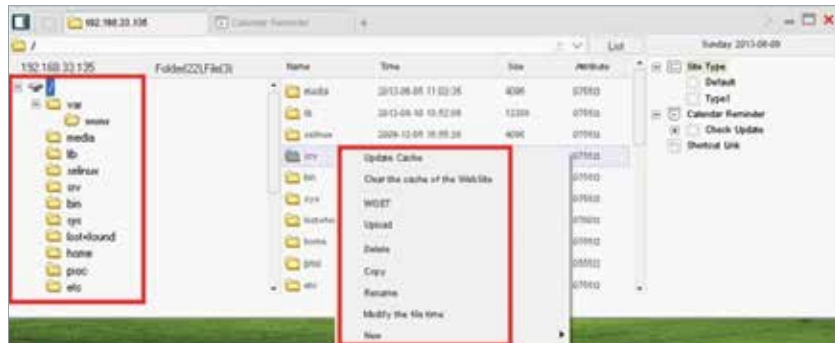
192.168.33.135

Calendar Reminder

/

List

Sunday 2013-08-09

192.168.33.135

Folder(22),File(3)

/

var

www

media

lib

selinux

srv

bin

sys

lost+found

home

proc

etc

| Name | Time | Size | Attribute |
|---|---|---|---|
| media | 2013-08-05 11:02:35 | 4096 | 0755 |
| lib | 2013-08-10 10:52:08 | 12288 | 0755 |
| selinux | 2009-12-05 16:55:26 | 4096 | 0755 |
| srv | | | 0755 |
| bin | | | 0755 |
| sys | | | 0755 |
| lost+fou | | | 0755 |
| home | | | 0755 |
| proc | | | 0555 |
| etc | | | 0755 |

Update Cache

Clear the cache of the WebSite

WGET

Upload

Delete

Copy

Rename

Modify the file time

New

Site Type

Default

Type1

Calendar Reminder

Check Update

Shortcut Link